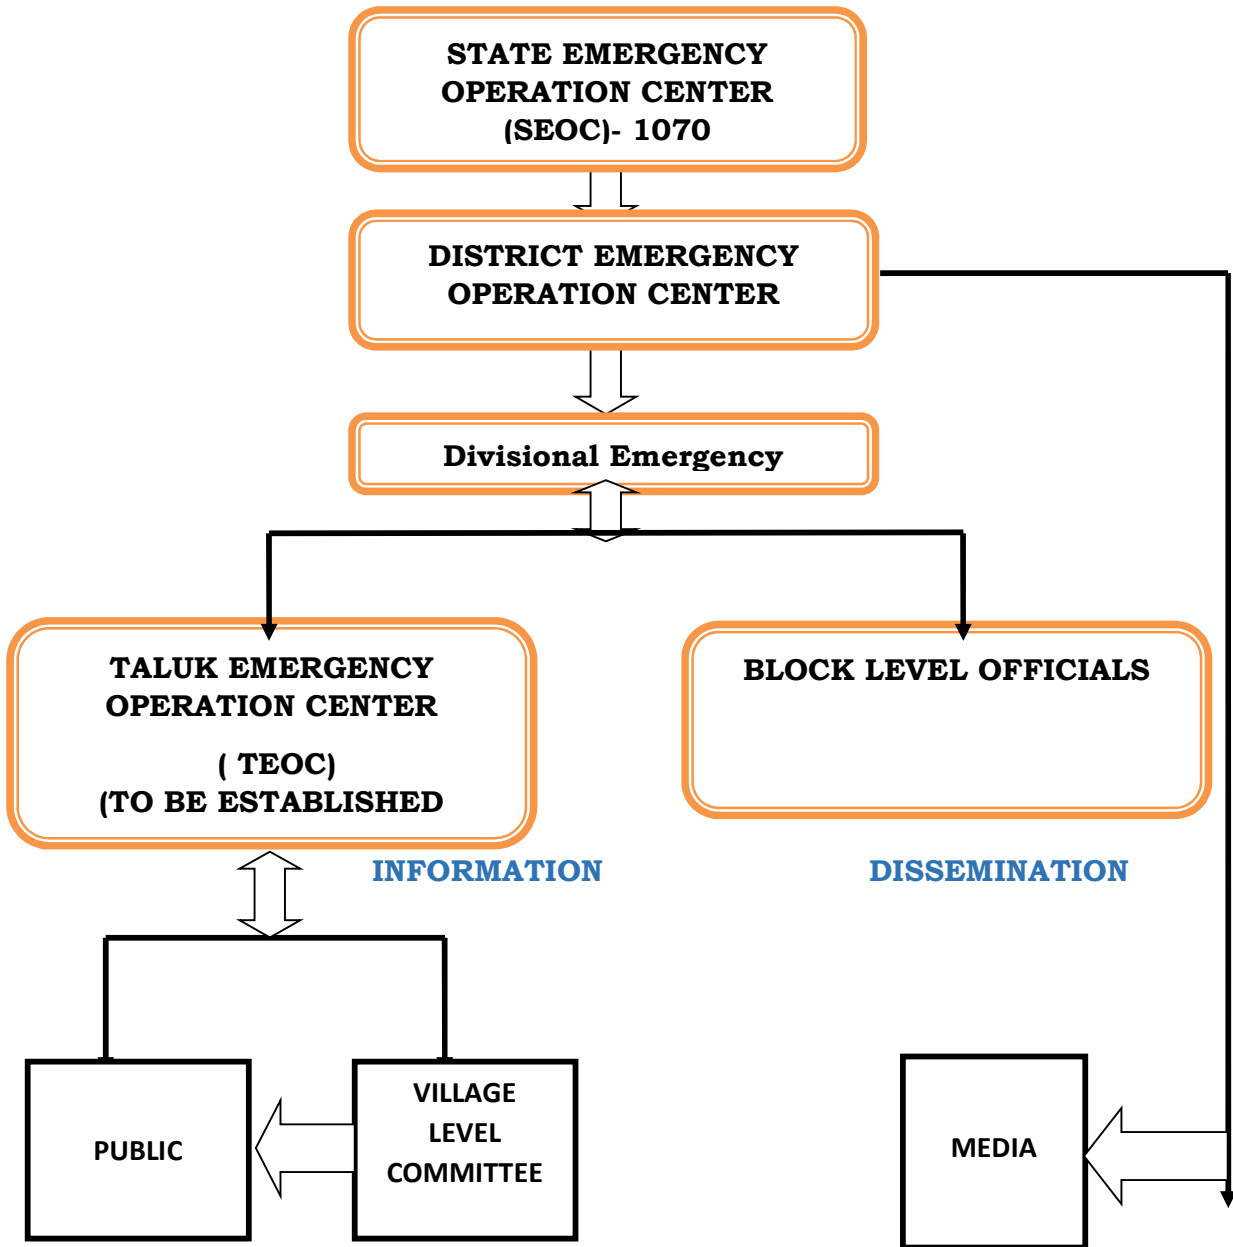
STATE EMERGENCY OPERATION CENTER (SEOC)- 1070

DISTRICT EMERGENCY OPERATION CENTER

Divisional Emergency

TALUK EMERGENCY OPERATION CENTER

( TEOC)
(TO BE ESTABLISHED

BLOCK LEVEL OFFICIALS

INFORMATION

DISSEMINATION

PUBLIC

VILLAGE LEVEL COMMITTEE

MEDIA